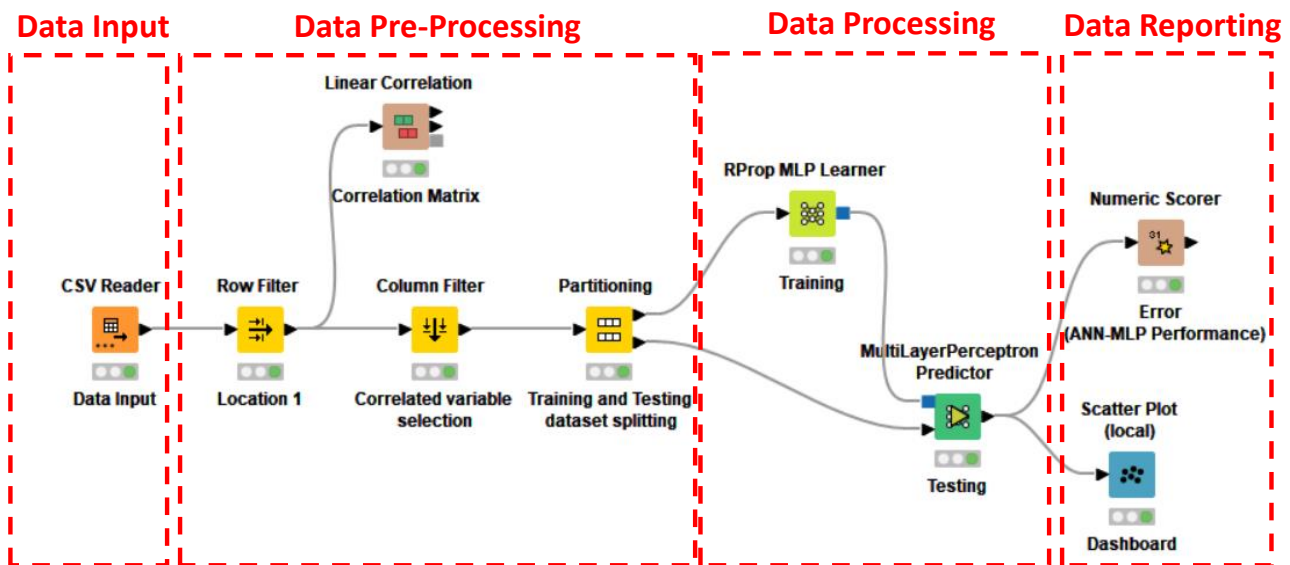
Data Input

CSV Reader

Data Input

Data Pre-Processing

Linear Correlation

Correlation Matrix

Row Filter

Location 1

Column Filter

Correlated variable selection

Partitioning

Training and Testing dataset splitting

Data Processing

RProp MLP Learner

Training

MultiLayerPerceptron Predictor

Testing

Data Reporting

Numeric Scorer

Error (ANN-MLP Performance)

Scatter Plot (local)

Dashboard